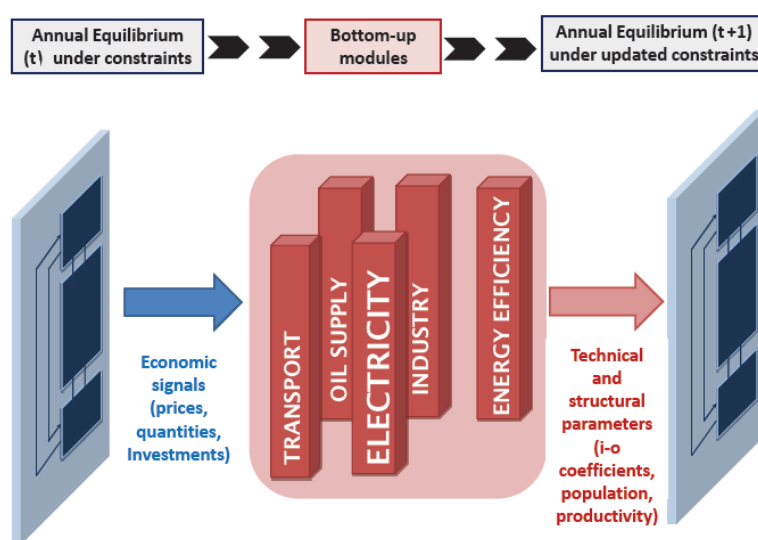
Annual Equilibrium (t) under constraints

Bottom-up modules

Annual Equilibrium (t+1) under updated constraints

TRANSPORT

OIL SUPPLY

ELECTRICITY

INDUSTRY

ENERGY EFFICIENCY

Economic signals (prices, quantities, Investments)

Technical and structural parameters (i-o coefficients, population, productivity)